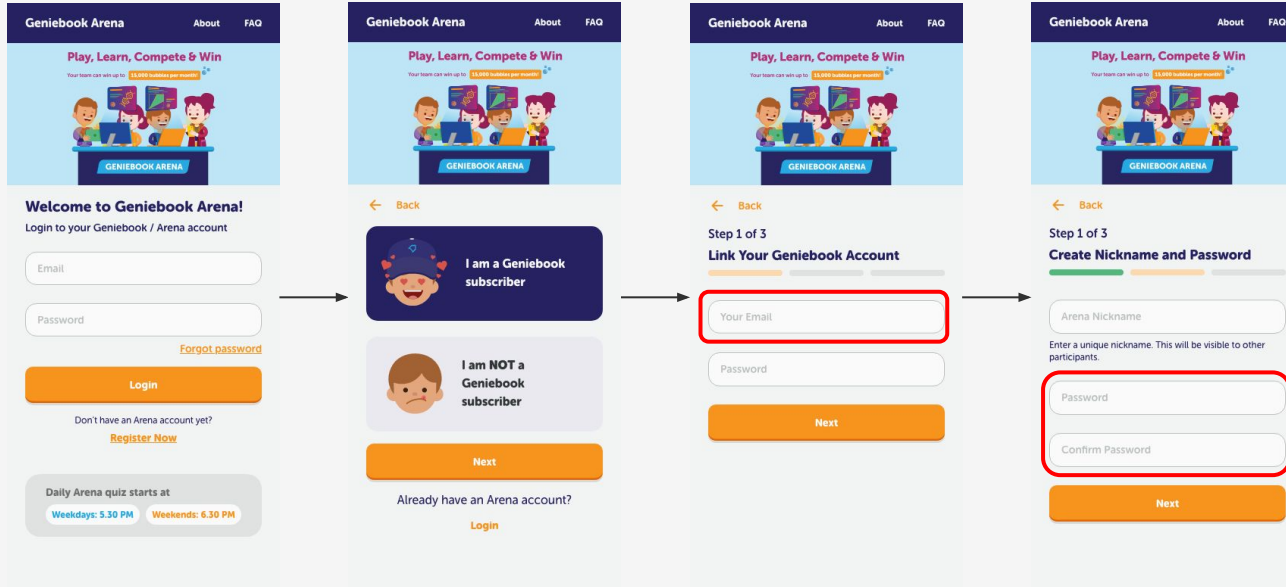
Geniebook Arena About FAQ

Play, Learn, Compete & Win

Your team can win up to 15,000 bubbles per month!

GENIEBOOK ARENA

Welcome to Geniebook Arena!

Login to your Geniebook / Arena account

Email

Password

Forgot password

Login

Don't have an Arena account yet?

Register Now

Daily Arena quiz starts at

Weekdays: 5.30 PM Weekends: 6.30 PM

Geniebook Arena About FAQ

Play, Learn, Compete & Win

Your team can win up to 15,000 bubbles per month!

GENIEBOOK ARENA

Back

I am a Geniebook subscriber

I am NOT a Geniebook subscriber

Next

Already have an Arena account?

Login

Geniebook Arena About FAQ

Play, Learn, Compete & Win

Your team can win up to 15,000 bubbles per month!

GENIEBOOK ARENA

Back

Step 1 of 3

Link Your Geniebook Account

Your Email

Password

Next

Geniebook Arena About FAQ

Play, Learn, Compete & Win

Your team can win up to 15,000 bubbles per month!

GENIEBOOK ARENA

Back

Step 1 of 3

Create Nickname and Password

Arena Nickname

Enter a unique nickname. This will be visible to other participants.

Password

Confirm Password

Next